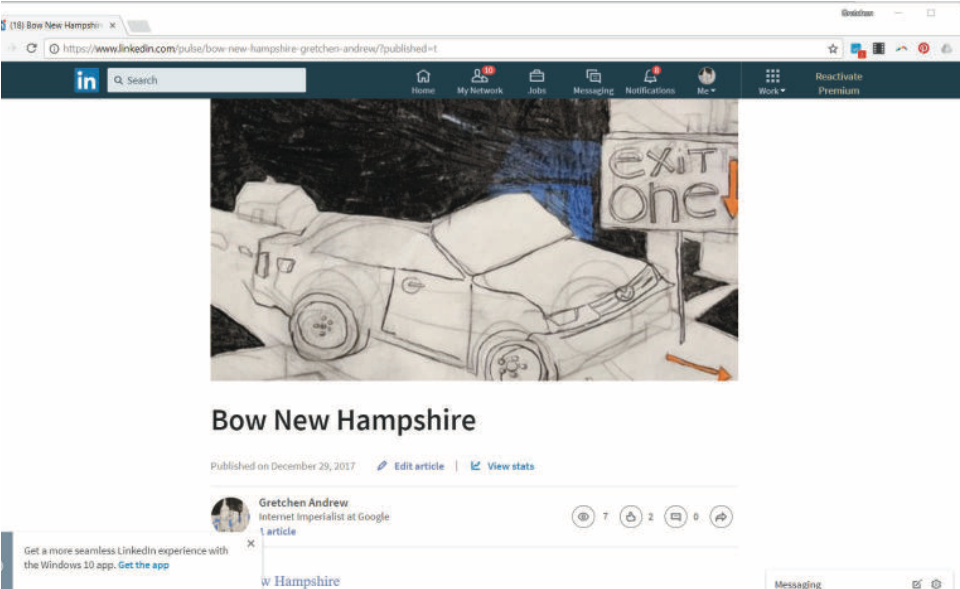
(18) Bow New Hampshi ×

Gretchen

https://www.linkedin.com/pulse/bow-new-hampshire-gretchen-andrew/?published=t

in Search

Home 10 My Network Jobs Messaging 8 Notifications Me Work Reactivate Premium

EXIT one

Bow New Hampshire

Published on December 29, 2017 Edit article | View stats

Gretchen Andrew
Internet Imperialist at Google
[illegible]t article

7 2 0

Get a more seamless LinkedIn experience with the Windows 10 app. Get the app ×

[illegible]w Hampshire

Messaging